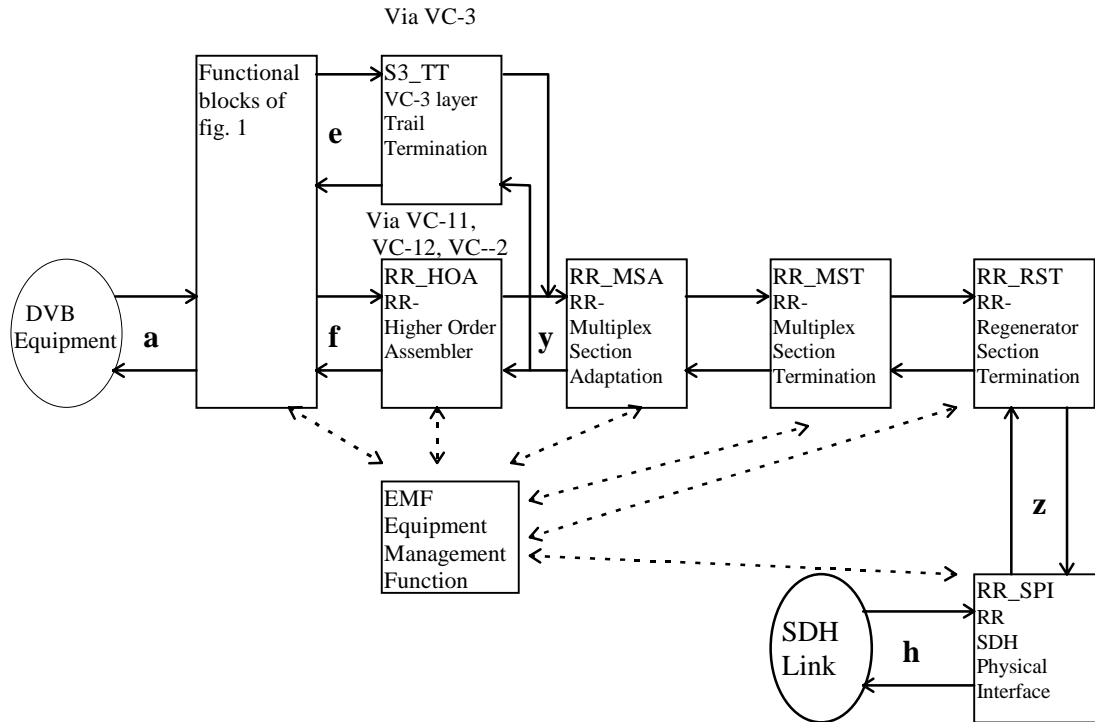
Via VC-3

Functional blocks of fig. 1

S3_TT VC-3 layer Trail Termination

e

Via VC-11, VC-12, VC--2

DVB Equipment

a

f

RR_HOA RR- Higher Order Assembler

y

RR_MSA RR- Multiplex Section Adaptation

RR_MST RR- Multiplex Section Termination

RR_RST RR- Regenerator Section Termination

EMF Equipment Management Function

z

SDH Link

h

RR_SPI RR SDH Physical Interface